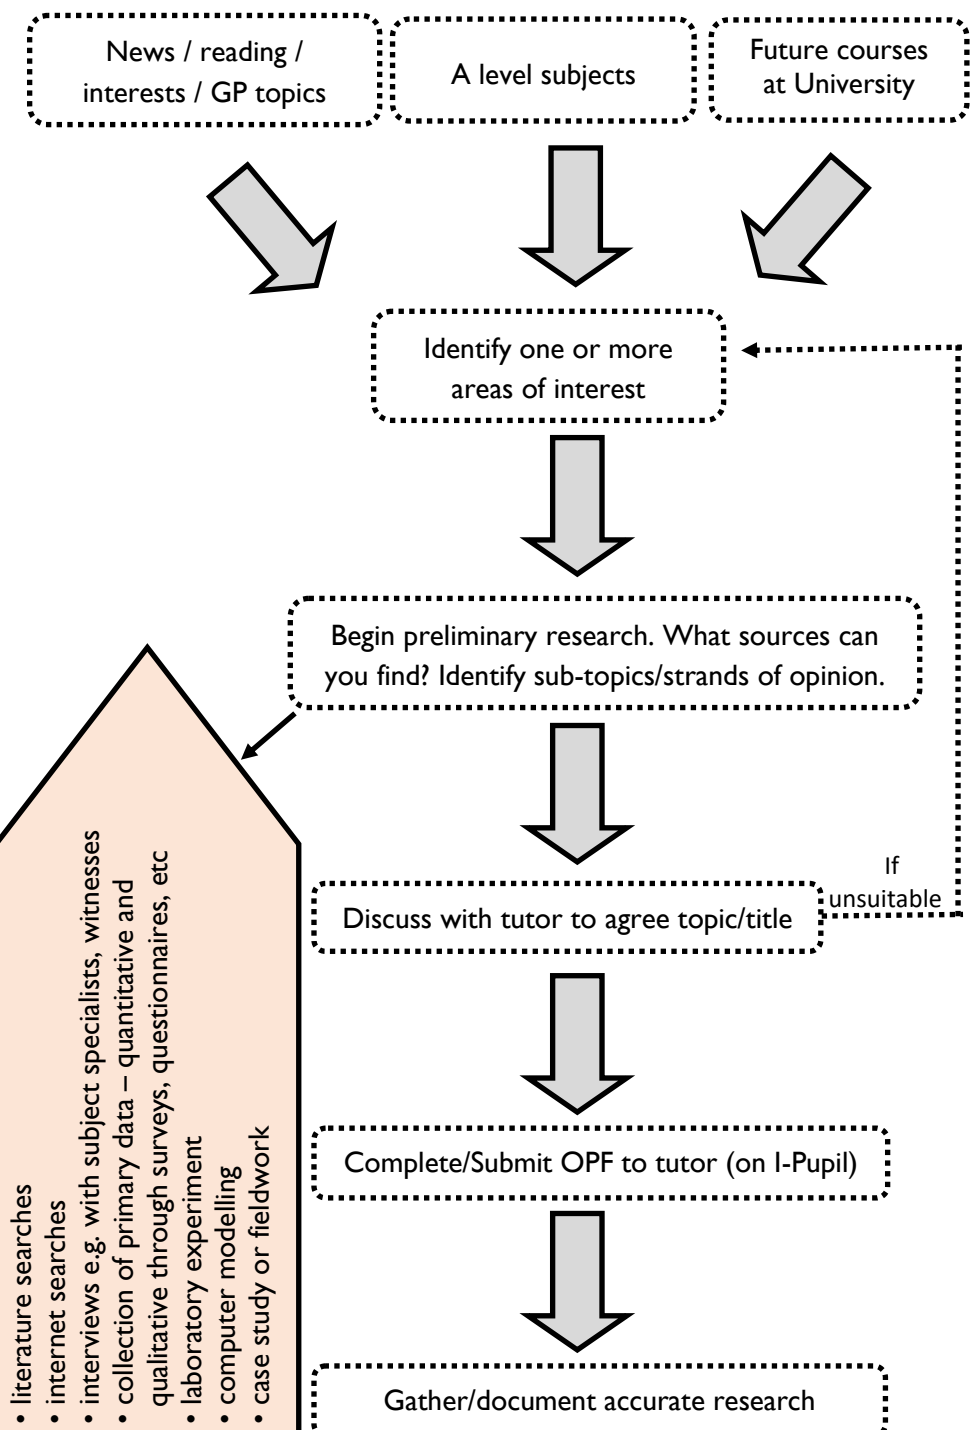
News / reading / interests / GP topics

A level subjects

Future courses at University

Identify one or more areas of interest

Begin preliminary research. What sources can you find? Identify sub-topics/strands of opinion.

• literature searches
• internet searches
• interviews e.g. with subject specialists, witnesses
• collection of primary data – quantitative and qualitative through surveys, questionnaires, etc
• laboratory experiment
• computer modelling
• case study or fieldwork

Discuss with tutor to agree topic/title

If unsuitable

Complete/Submit OPF to tutor (on I-Pupil)

Gather/document accurate research